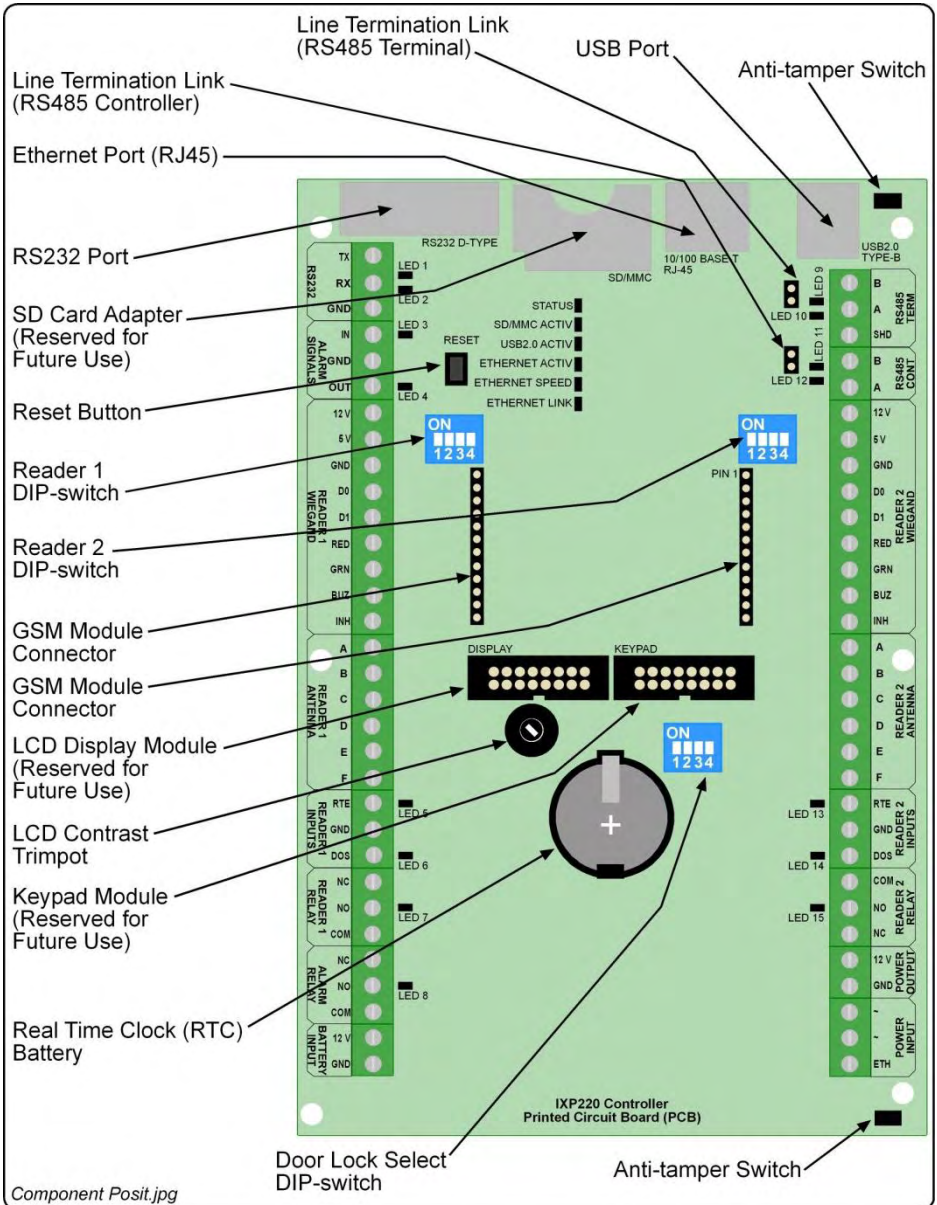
Line Termination Link
(RS485 Terminal)

USB Port

Anti-tamper Switch

Line Termination Link
(RS485 Controller)

Ethernet Port (RJ45)

RS232 Port

SD Card Adapter
(Reserved for
Future Use)

Reset Button

Reader 1
DIP-switch

Reader 2
DIP-switch

GSM Module
Connector

GSM Module
Connector

LCD Display Module
(Reserved for
Future Use)

LCD Contrast
Trimpot

Keypad Module
(Reserved for
Future Use)

Real Time Clock (RTC)
Battery

Door Lock Select
DIP-switch

Anti-tamper Switch

Component Posit.jpg

RS232 D-TYPE
SD/MMC
10/100 BASE T
RJ-45
USB2.0
TYPE-B

RS232
TX
RX
GND
LED 1
LED 2

ALARM SIGNALS
IN
GND
OUT
LED 3
LED 4
RESET

STATUS
SD/MMC ACTIV
USB2.0 ACTIV
ETHERNET ACTIV
ETHERNET SPEED
ETHERNET LINK

LED 9
LED 10
LED 11
LED 12

RS485 TERM
B
A
SHD

RS485 CONT
B
A

READER 1 WIEGAND
12 V
5 V
GND
D0
D1
RED
GRN
BUZ
INH

ON
1234

ON
1234
PIN 1

READER 2 WIEGAND
12 V
5 V
GND
D0
D1
RED
GRN
BUZ
INH

DISPLAY
KEYPAD

READER 1 ANTENNA
A
B
C
D
E
F

READER 2 ANTENNA
A
B
C
D
E
F

ON
1234

READER 1 INPUTS
RTE
GND
DOS
LED 5
LED 6

READER 2 INPUTS
RTE
GND
DOS
LED 13
LED 14

READER 1 RELAY
NC
NO
COM
LED 7

READER 2 RELAY
COM
NO
NC
LED 15

ALARM RELAY
NC
NO
COM
LED 8

POWER OUTPUT
12 V
GND

BATTERY INPUT
12 V
GND

POWER INPUT
~
~
ETH

IXP220 Controller
Printed Circuit Board (PCB)